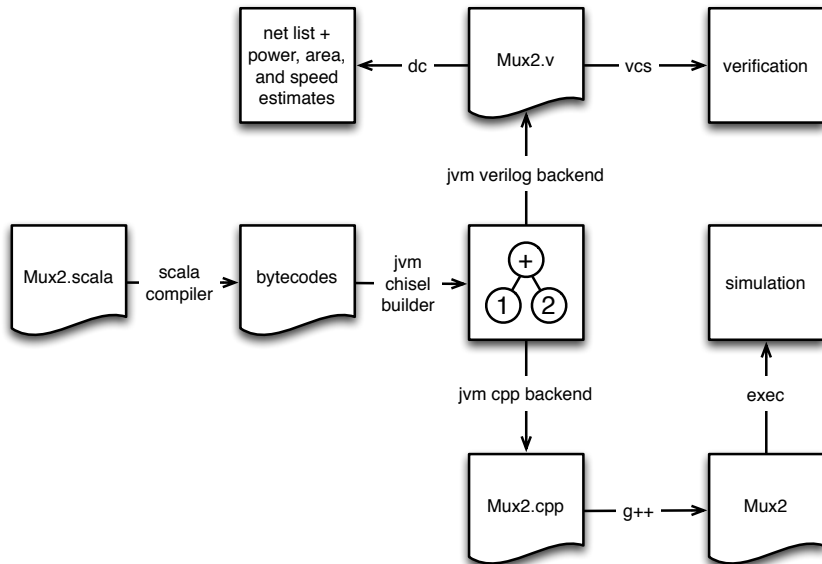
net list + power, area, and speed estimates

dc

Mux2.v

vcs

verification

jvm verilog backend

Mux2.scala

scala compiler

bytecodes

jvm chisel builder

+

1

2

simulation

jvm cpp backend

exec

Mux2.cpp

g++

Mux2